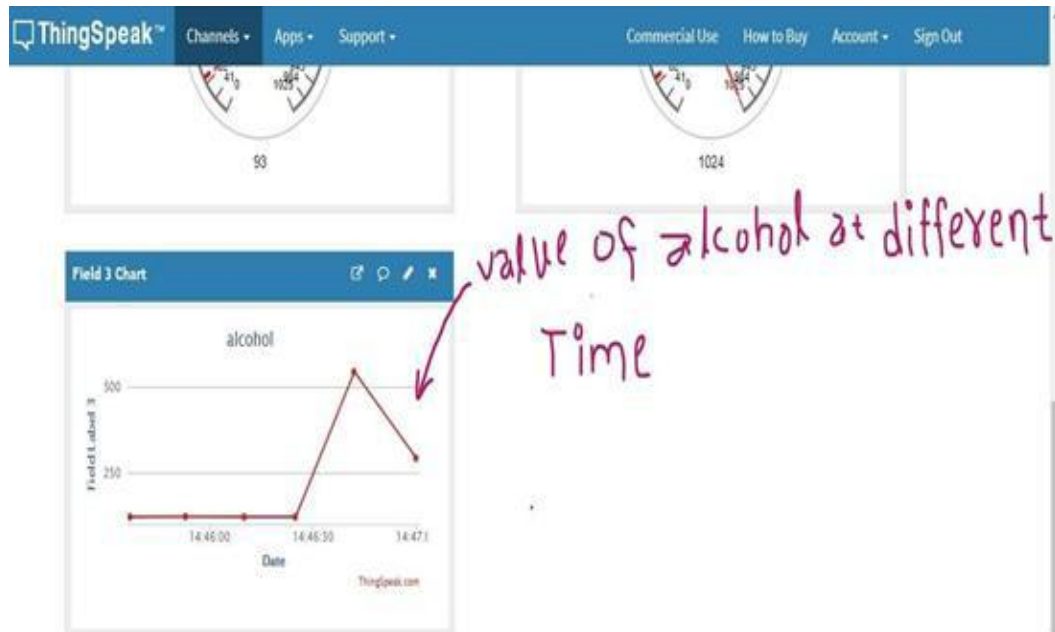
ThingSpeak™ Channels ▾ Apps ▾ Support ▾ Commercial Use How to Buy Account ▾ Sign Out

41 0
1023 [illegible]

93

1024

Field 3 Chart

value of alcohol at different Time

alcohol

500

250

Field Label 3

14:46:00 14:46:30 14:47

Date

ThingSpeak.com